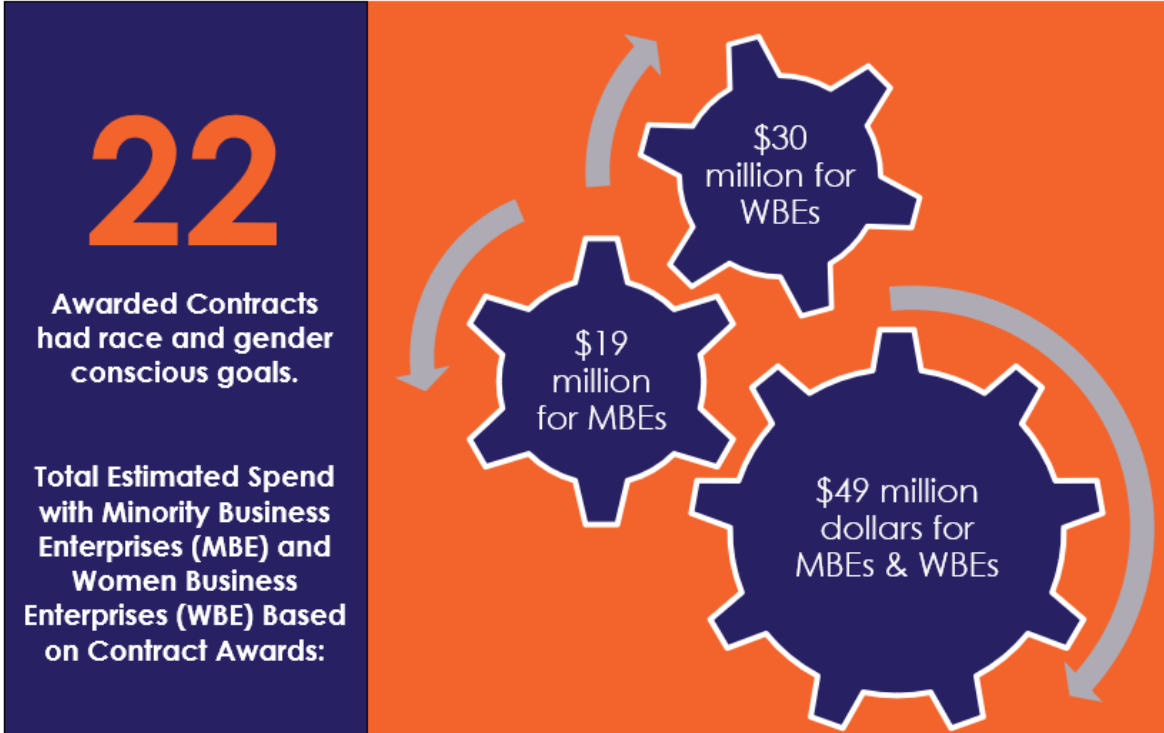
22

Awarded Contracts had race and gender conscious goals.

Total Estimated Spend with Minority Business Enterprises (MBE) and Women Business Enterprises (WBE) Based on Contract Awards:

\$30 million for WBEs

\$19 million for MBEs

\$49 million dollars for MBEs & WBEs